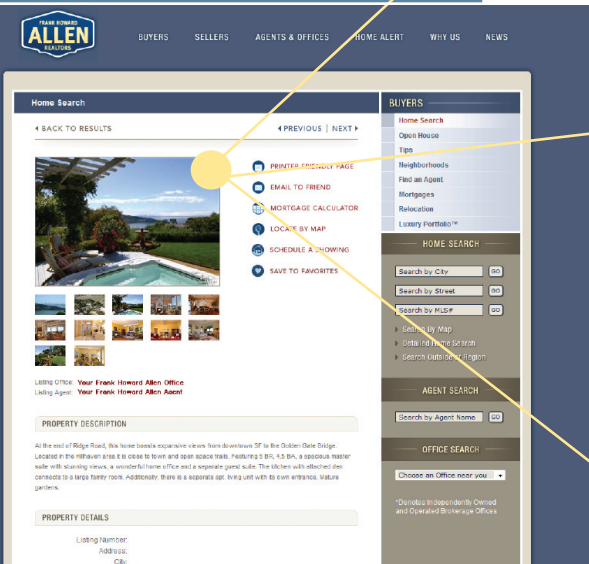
FRANK HOWARD ALLEN REALTORS

BUYERS SELLERS AGENTS & OFFICES HOME ALERT WHY US NEWS

Home Search

BACK TO RESULTS

PREVIOUS | NEXT

PRINTER FRIENDLY PAGE

EMAIL TO FRIEND

MORTGAGE CALCULATOR

LOCATE BY MAP

SCHEDULE A SHOWING

SAVE TO FAVORITES

Listing Office: Your Frank Howard Allen Office
Listing Agent: Your Frank Howard Allen Agent

PROPERTY DESCRIPTION

At the end of Ridge Road, this home boasts expansive views from downtown SF to the Golden Gate Bridge. Located in the Hillhaven area it is close to town and open space trails. Featuring 5 BR, 4.5 BA, a spacious master suite with stunning views, a wonderful home office and a separate guest suite. The kitchen with attached den connects to a large family room. Additionally, there is a separate apt. living unit with its own entrance. Mature gardens.

PROPERTY DETAILS

Listing Number:
Address:
City:

BUYERS

Home Search
Open House
Tips
Neighborhoods
Find an Agent
Mortgages
Relocation
Luxury Portfolio™

HOME SEARCH

Search by City GO
Search by Street GO
Search by MLS# GO

Search by Map
Detailed Home Search
Search Outside of Region

AGENT SEARCH

Search by Agent Name GO

OFFICE SEARCH

Choose an Office near you

*Denotes Independently Owned and Operated Brokerage Offices